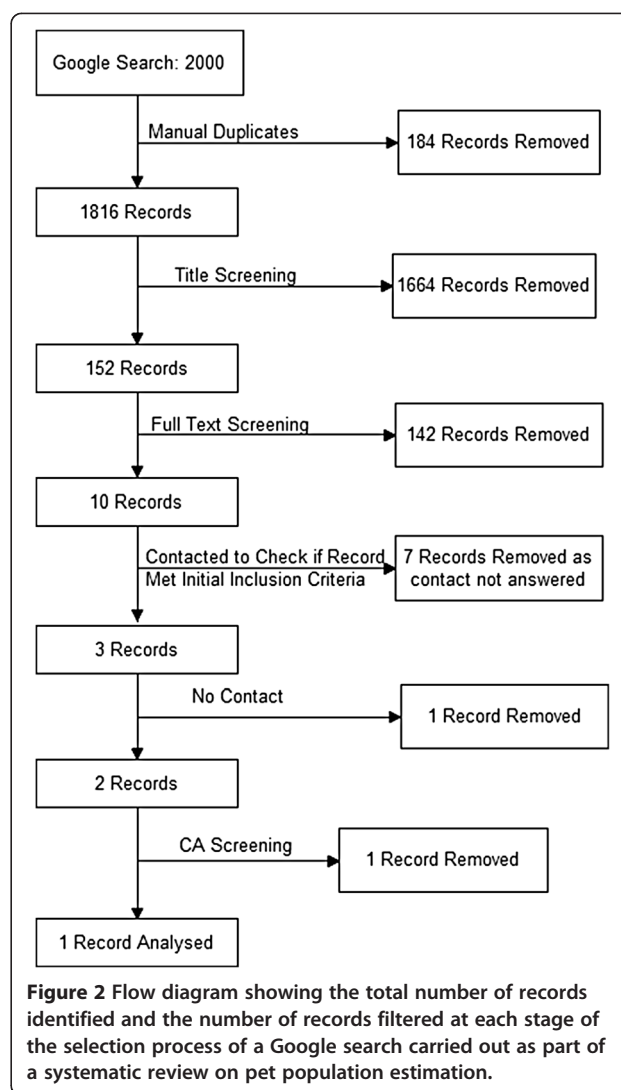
Google Search: 2000

Manual Duplicates

184 Records Removed

1816 Records

Title Screening

1664 Records Removed

152 Records

Full Text Screening

142 Records Removed

10 Records

Contacted to Check if Record Met Initial Inclusion Criteria

7 Records Removed as contact not answered

3 Records

No Contact

1 Record Removed

2 Records

CA Screening

1 Record Removed

1 Record Analysed

**Figure 2** Flow diagram showing the total number of records identified and the number of records filtered at each stage of the selection process of a Google search carried out as part of a systematic review on pet population estimation.